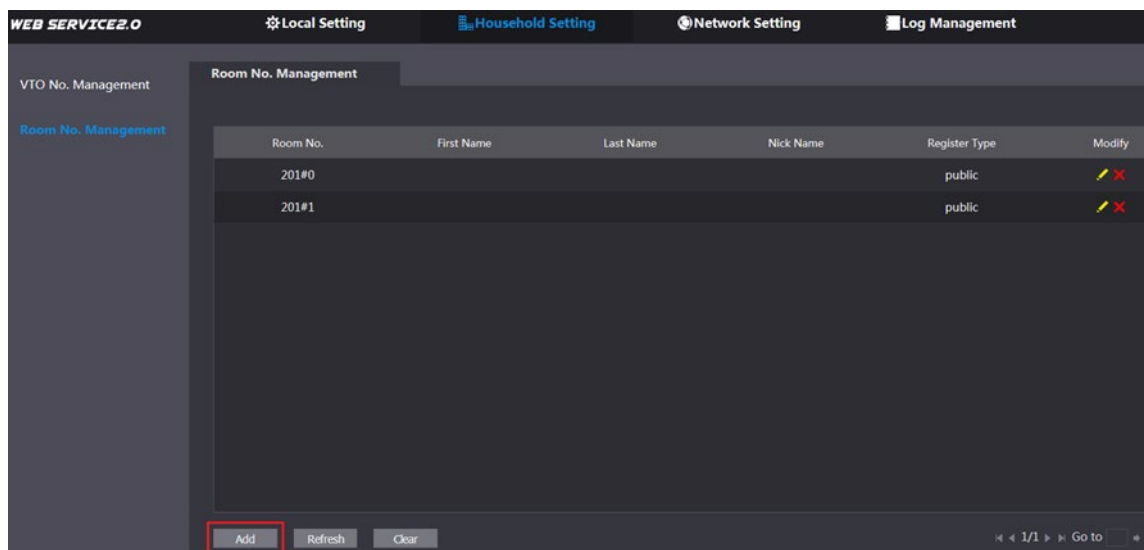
WEB SERVICE2.0 Local Setting Household Setting Network Setting Log Management

VTO No. Management

Room No. Management

Room No. Management

| Room No. | First Name | Last Name | Nick Name | Register Type | Modify |
|---|---|---|---|---|---|
| 201#0 | | | | public | |
| 201#1 | | | | public | |

Add Refresh Clear

1/1 Go to